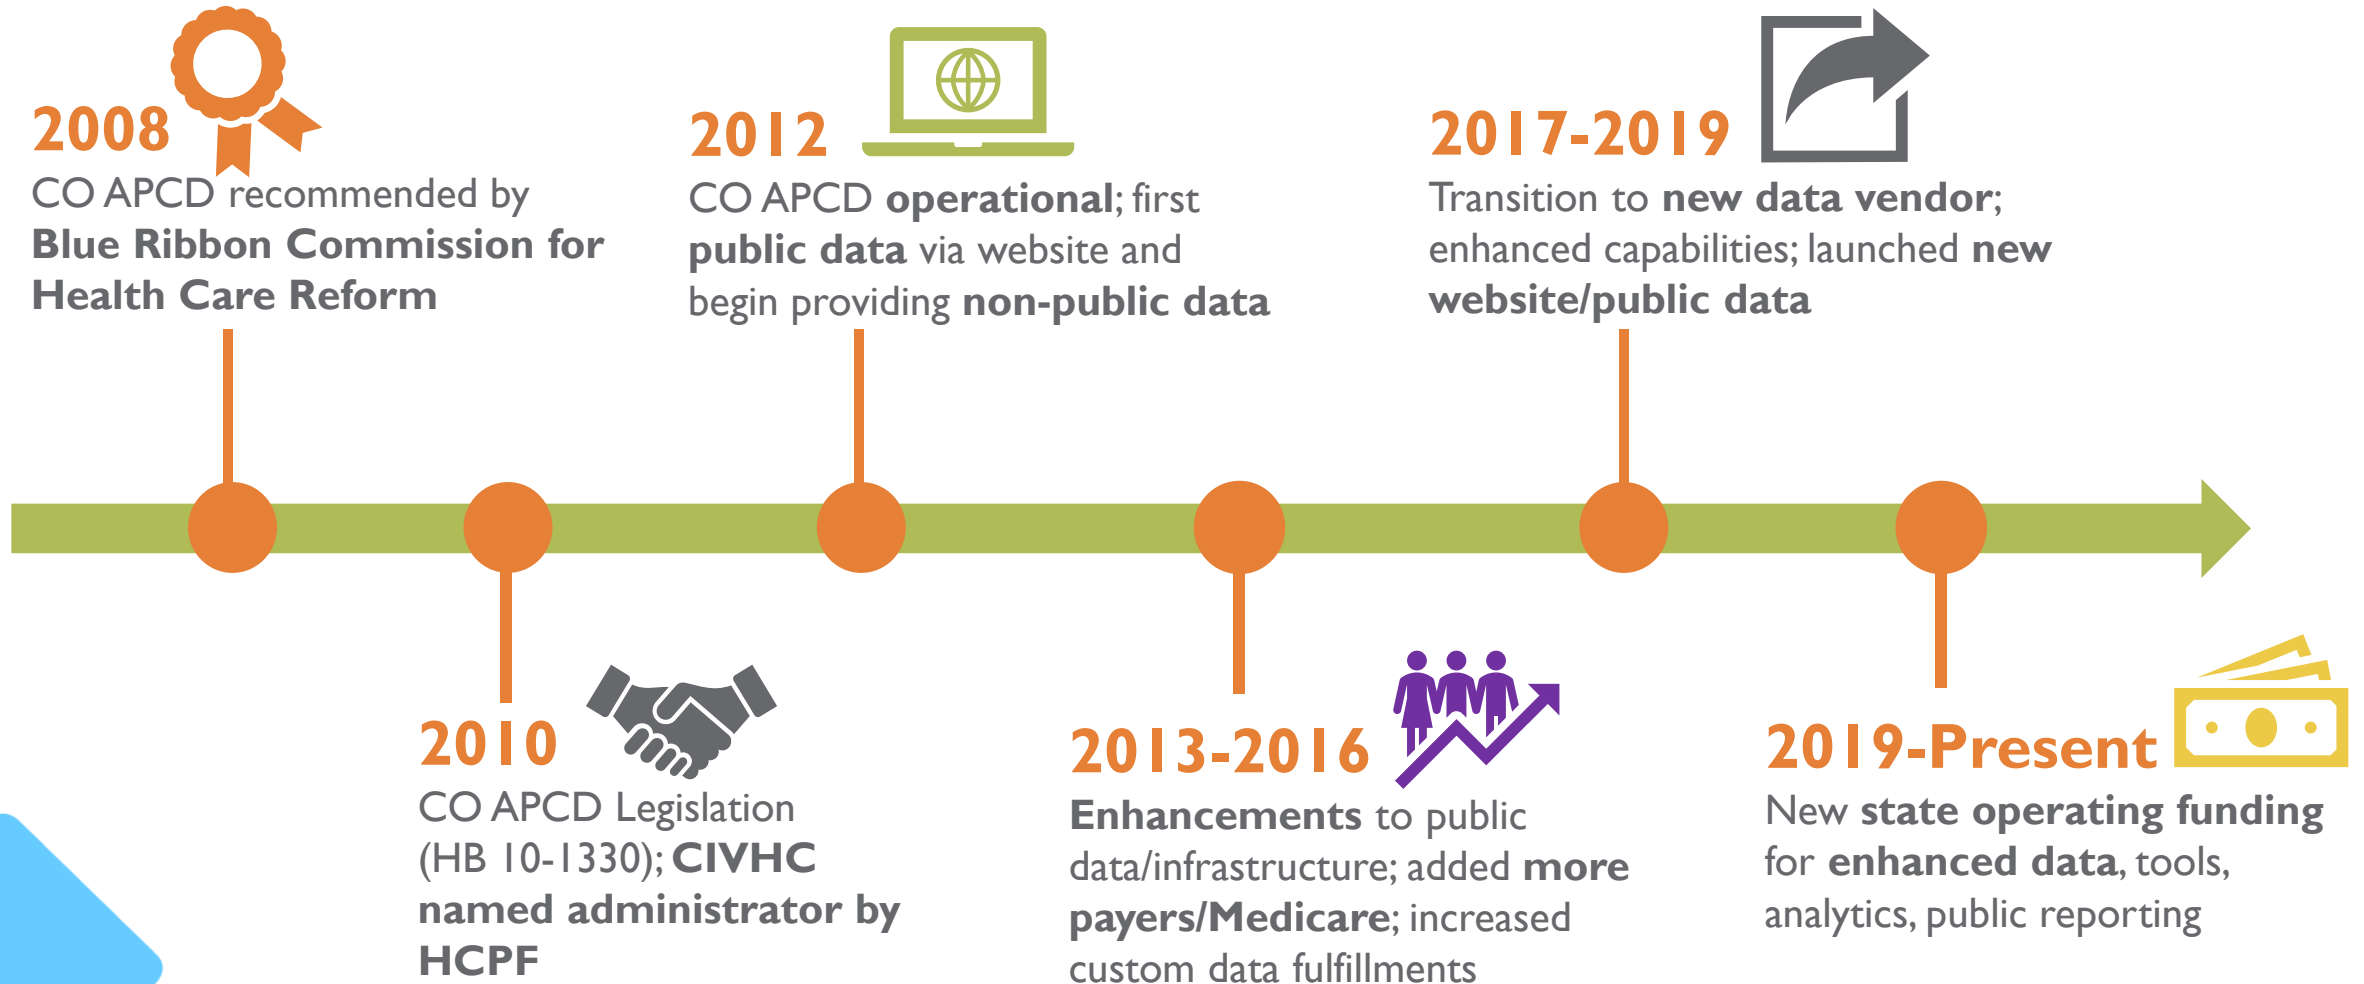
2008
CO APCD recommended by Blue Ribbon Commission for Health Care Reform

2012
CO APCD operational; first public data via website and begin providing non-public data

2017-2019
Transition to new data vendor; enhanced capabilities; launched new website/public data

2010
CO APCD Legislation (HB 10-1330); CIVHC named administrator by HCPF

2013-2016
Enhancements to public data/infrastructure; added more payers/Medicare; increased custom data fulfillments

2019-Present
New state operating funding for enhanced data, tools, analytics, public reporting